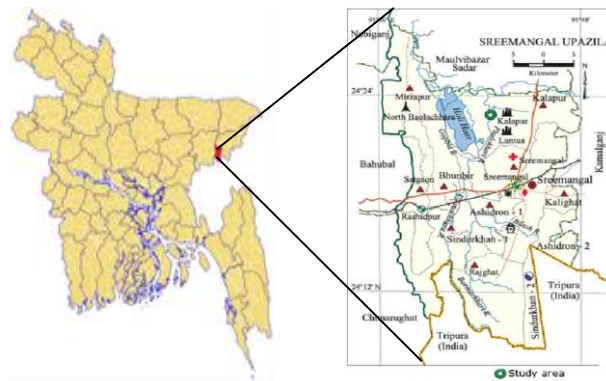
91°36'
91°48'
Nabiganj
SREEMANGAL UPAZILA
Maulvibazar Sadar
3 0 3
Kilometer
N
24°24'
Mirzapur
Kalapur
Kalapur
North Baolachhara
Lamua
Hail Haor
Sreemangal
Kamalganj
Bahubal
Satgaon
Bhunbir
Sreemangal
Sreemangal
Kalighat
Rashidpur
Ashidron - 1
Sindurkhan - 1
Ashidron - 2
Rajghat
Sindurkhan - 2
Tripura (India)
24°12' N
Chunarughat
Tripura (India)
Study area